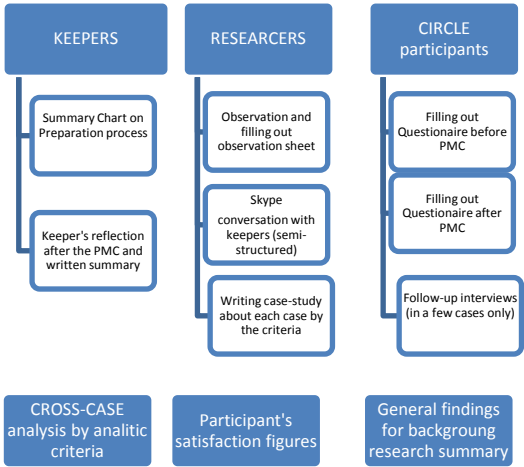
KEEPERS

Summary Chart on Preparation process

Keeper's reflection after the PMC and written summary

RESEARCHERS

Observation and filling out observation sheet

Skype conversation with keepers (semi-structured)

Writing case-study about each case by the criteria

CIRCLE participants

Filling out Questionaire before PMC

Filling out Questionaire after PMC

Follow-up interviews (in a few cases only)

CROSS-CASE analysis by analitic criteria

Participant's satisfaction figures

General findings for backgroung research summary